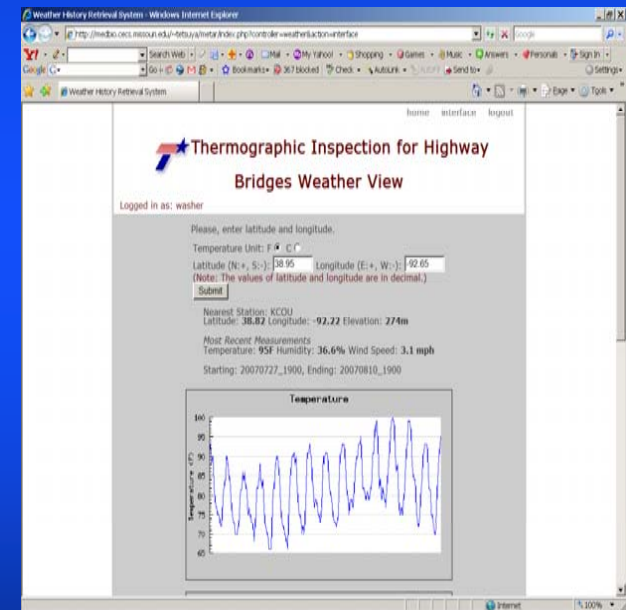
Weather History Retrieval System - Windows Internet Explorer

http://medbio.cecs.missouri.edu/~tetsuya/metar/index.php?controller=weather&action=interface

Google

Search Web · Mail · My Yahoo! · Shopping · Games · Music · Answers · Personals · Sign In

Google G· Go · Bookmarks · 367 blocked · Check · AutoLink · Send to · Settings

Weather History Retrieval System

Page · Tools

home interface logout

Thermographic Inspection for Highway Bridges Weather View

Logged in as: washer

Please, enter latitude and longitude.

Temperature Unit: F C

Latitude (N:+, S:-): 38.95 Longitude (E:+, W:-): -92.65

(Note: The values of latitude and longitude are in decimal.)

Submit

Nearest Station: KCOU
Latitude: 38.82 Longitude: -92.22 Elevation: 274m

Most Recent Measurements
Temperature: 95F Humidity: 36.6% Wind Speed: 3.1 mph

Starting: 20070727_1900, Ending: 20070810_1900

Temperature

Temperature (F)

100
95
90
85
80
75
70
65

Internet

100%